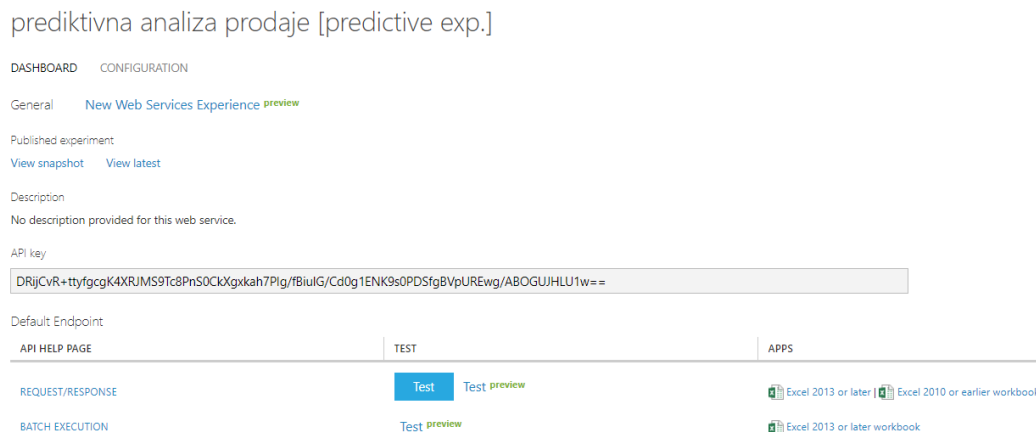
prediktivna analiza prodaje [predictive exp.]

DASHBOARD CONFIGURATION

General New Web Services Experience preview

Published experiment
View snapshot View latest

Description
No description provided for this web service.

API key
DRijCvR+ttyfgcgK4XRJMS9Tc8PnS0CkXgxkah7Plg/fBiulG/Cd0g1ENK9s0PDSfgBVpUREwg/ABOGUJHLU1w==

Default Endpoint

| API HELP PAGE | TEST | APPS |
|---|---|---|
| REQUEST/RESPONSE | Test Test preview | Excel 2013 or later \| Excel 2010 or earlier workbook |
| BATCH EXECUTION | Test preview | Excel 2013 or later workbook |